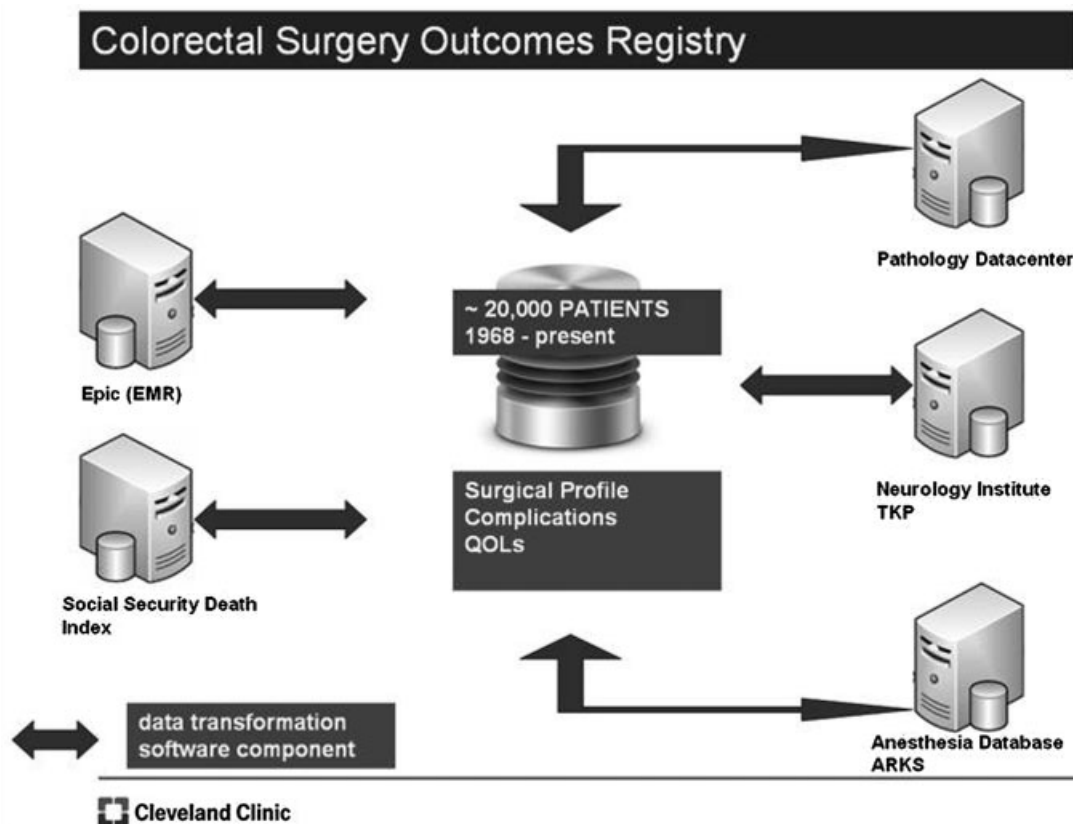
Colorectal Surgery Outcomes Registry

Pathology Datacenter

~ 20,000 PATIENTS
1968 - present

Epic (EMR)

Neurology Institute
TKP

Surgical Profile
Complications
QOLs

Social Security Death Index

Anesthesia Database
ARKS

data transformation
software component

Cleveland Clinic